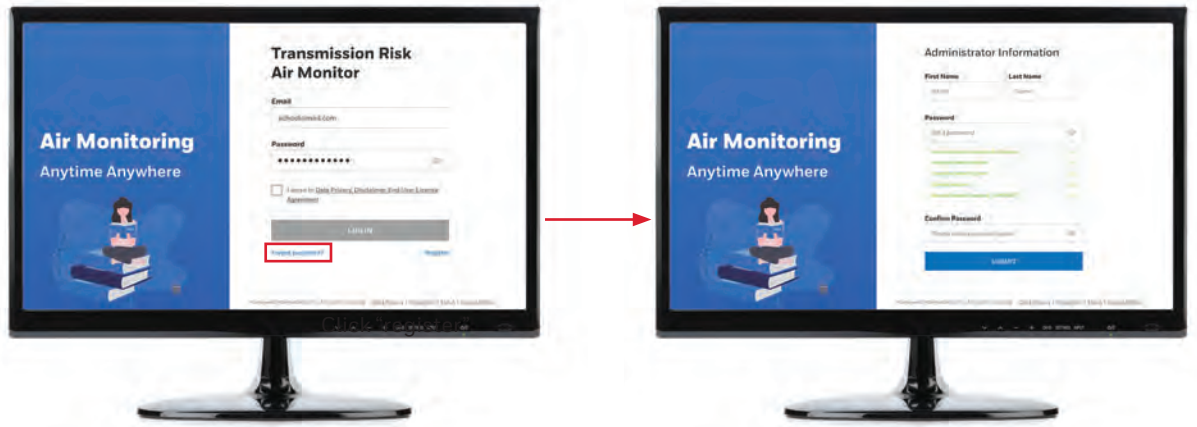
Air Monitoring
Anytime Anywhere

Transmission Risk
Air Monitor

Email
school@email.com

Password
••••••••••••

I agree to Data Privacy, Disclaimer And User License Agreement

LOG IN

Forgot password?

Register

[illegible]

Click 'Register'

Air Monitoring
Anytime Anywhere

Administrator Information

First Name

Last Name

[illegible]

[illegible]

Password

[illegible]

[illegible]

Confirm Password

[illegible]

SUBMIT

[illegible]